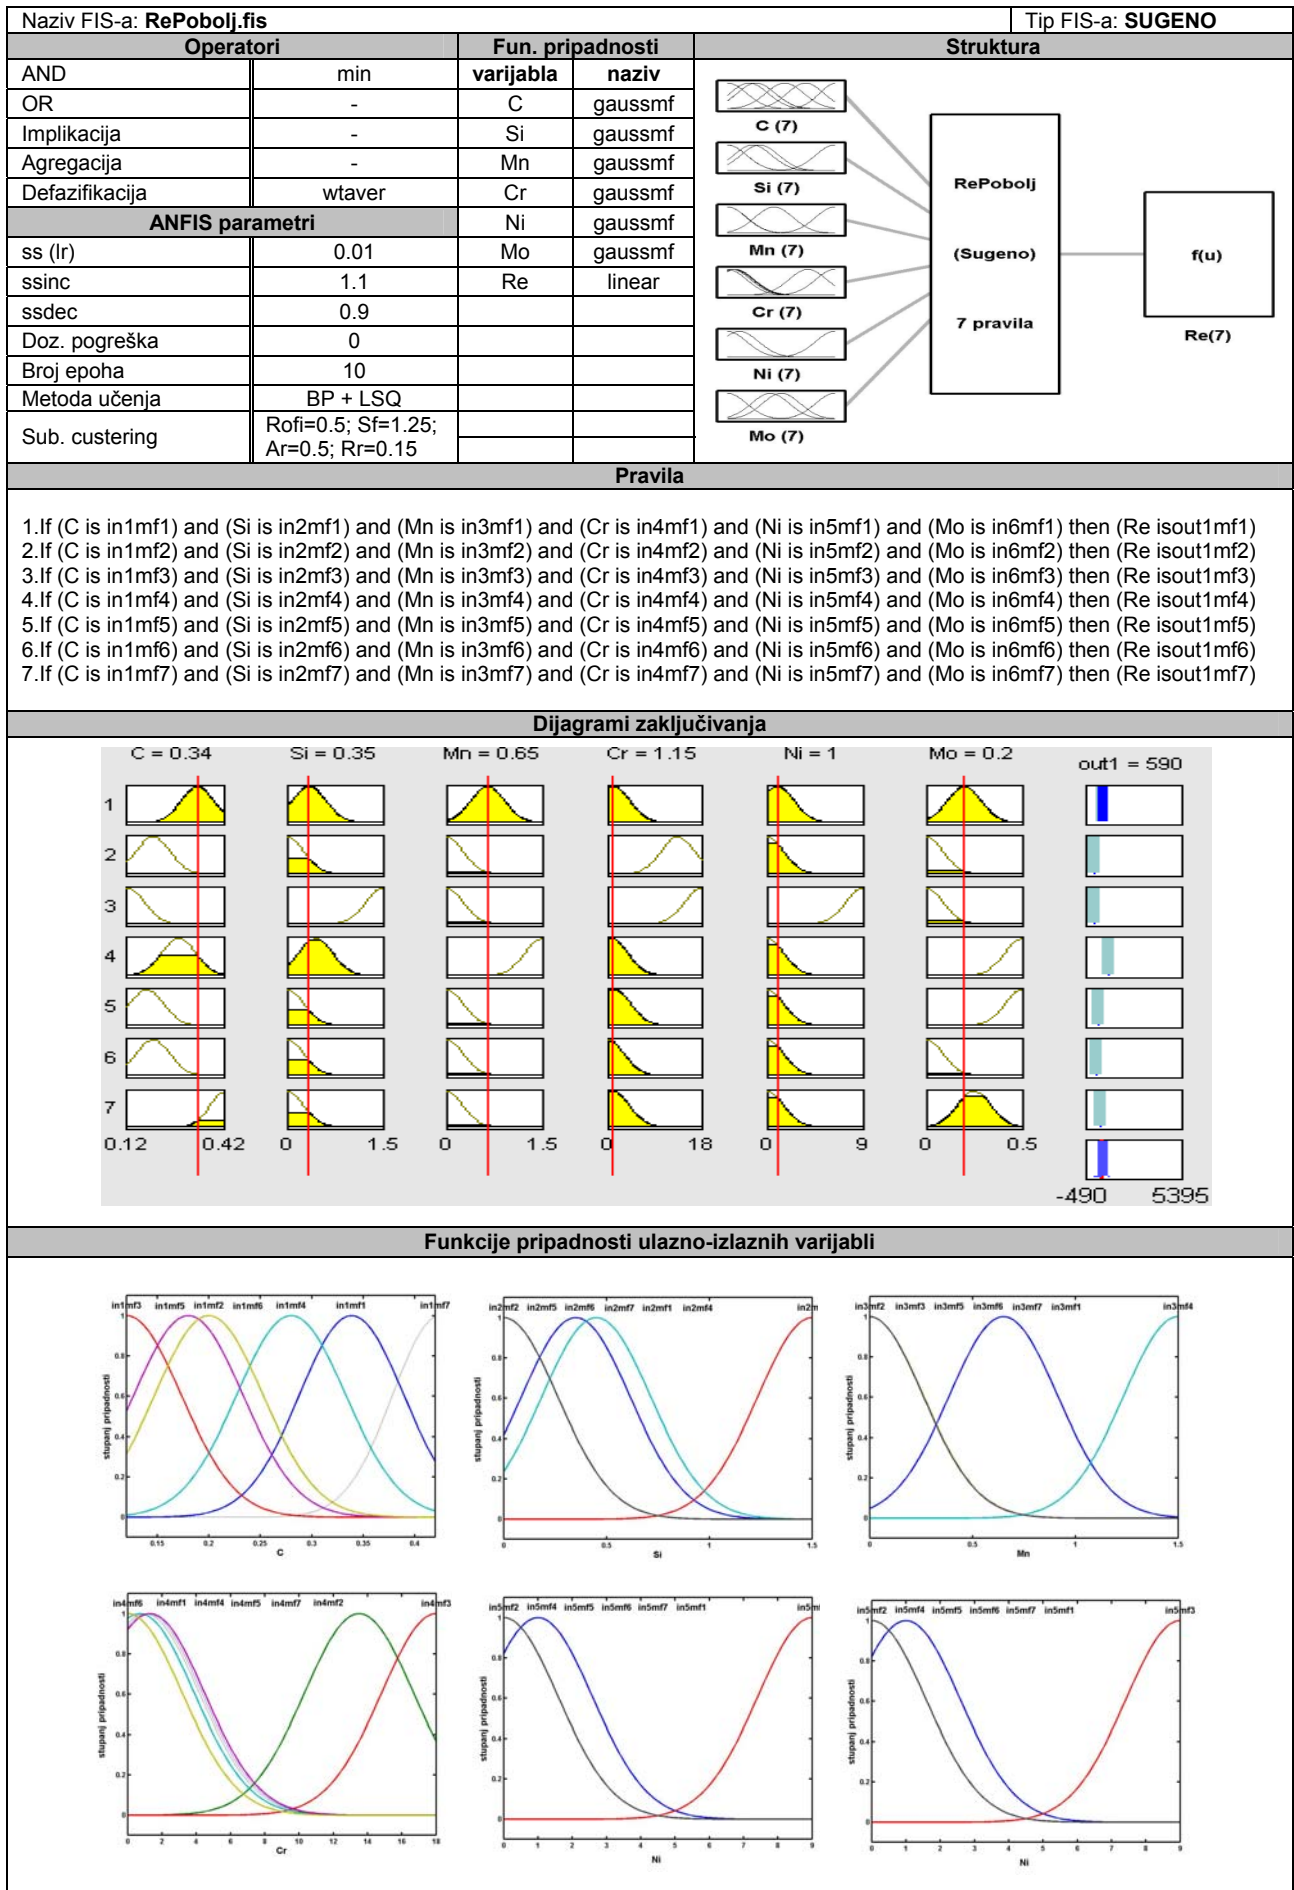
Naziv FIS-a: **RePobolj.fis** | Tip FIS-a: **SUGENO**

| Operatori | | Fun. pripadnosti | |
|---|---|---|---|
| AND | min | varijabla | naziv |
| OR | - | C | gaussmf |
| Implikacija | - | Si | gaussmf |
| Agregacija | - | Mn | gaussmf |
| Defazifikacija | wtaver | Cr | gaussmf |
| ANFIS parametri | | Ni | gaussmf |
| ss (lr) | 0.01 | Mo | gaussmf |
| ssinc | 1.1 | Re | linear |
| ssdec | 0.9 | | |
| Doz. pogreška | 0 | | |
| Broj epoha | 10 | | |
| Metoda učenja | BP + LSQ | | |
| Sub. custering | Rofi=0.5; Sf=1.25; Ar=0.5; Rr=0.15 | | |

Struktura

C (7)
Si (7)
Mn (7)
Cr (7)
Ni (7)
Mo (7)
RePobolj
(Sugeno)
7 pravila
f(u)
Re(7)

Pravila

1.If (C is in1mf1) and (Si is in2mf1) and (Mn is in3mf1) and (Cr is in4mf1) and (Ni is in5mf1) and (Mo is in6mf1) then (Re isout1mf1)
2.If (C is in1mf2) and (Si is in2mf2) and (Mn is in3mf2) and (Cr is in4mf2) and (Ni is in5mf2) and (Mo is in6mf2) then (Re isout1mf2)
3.If (C is in1mf3) and (Si is in2mf3) and (Mn is in3mf3) and (Cr is in4mf3) and (Ni is in5mf3) and (Mo is in6mf3) then (Re isout1mf3)
4.If (C is in1mf4) and (Si is in2mf4) and (Mn is in3mf4) and (Cr is in4mf4) and (Ni is in5mf4) and (Mo is in6mf4) then (Re isout1mf4)
5.If (C is in1mf5) and (Si is in2mf5) and (Mn is in3mf5) and (Cr is in4mf5) and (Ni is in5mf5) and (Mo is in6mf5) then (Re isout1mf5)
6.If (C is in1mf6) and (Si is in2mf6) and (Mn is in3mf6) and (Cr is in4mf6) and (Ni is in5mf6) and (Mo is in6mf6) then (Re isout1mf6)
7.If (C is in1mf7) and (Si is in2mf7) and (Mn is in3mf7) and (Cr is in4mf7) and (Ni is in5mf7) and (Mo is in6mf7) then (Re isout1mf7)

Dijagrami zaključivanja

C = 0.34 Si = 0.35 Mn = 0.65 Cr = 1.15 Ni = 1 Mo = 0.2 out1 = 590
1 2 3 4 5 6 7
0.12 0.42 0 1.5 0 1.5 0 18 0 9 0 0.5
-490 5395

Funkcije pripadnosti ulazno-izlaznih varijabli

in1mf3 in1mf5 in1mf2 in1mf6 in1mf4 in1mf1 in1mf7
stupanj pripadnosti
0.15 0.2 0.25 0.3 0.35 0.4
C

in2mf2 in2mf5 in2mf6 in2mf7 in2mf1 in2mf4 in2m
stupanj pripadnosti
0 0.5 1 1.5
Si

in3mf2 in3mf3 in3mf5 in3mf6 in3mf7 in3mf1 in3mf4
stupanj pripadnosti
0 0.5 1 1.5
Mn

in4mf6 in4mf1 in4mf4 in4mf5 in4mf7 in4mf2 in4mf3
stupanj pripadnosti
0 2 4 6 8 10 12 14 16 18
Cr

in5mf2 in5mf4 in5mf5 in5mf6 in5mf7 in5mf1 in5m
stupanj pripadnosti
0 1 2 3 4 5 6 7 8 9
Ni

in5mf2 in5mf4 in5mf5 in5mf6 in5mf7 in5mf1 in5mf3
stupanj pripadnosti
0 1 2 3 4 5 6 7 8 9
Ni